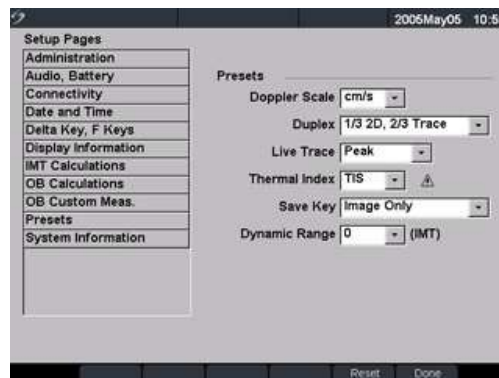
2006May05 10:5

Setup Pages

Administration
Audio, Battery
Connectivity
Date and Time
Delta Key, F Keys
Display Information
IMT Calculations
OB Calculations
OB Custom Meas.
Presets
System Information

Presets

Doppler Scale cm/s

Duplex 1/3 2D, 2/3 Trace

Live Trace Peak

Thermal Index TIS

Save Key Image Only

Dynamic Range 0 (IMT)

Reset Done